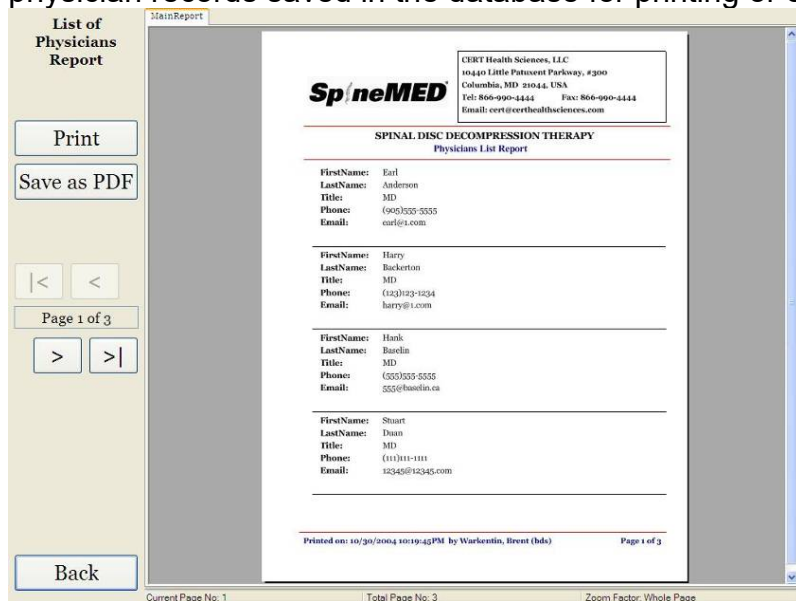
physician records saved in the database for printing or e

List of Physicians Report

Print

Save as PDF

|<

<

Page 1 of 3

>

>|

Back

MainReport

SpineMED

CERT Health Sciences, LLC
10440 Little Patuxent Parkway, #300
Columbia, MD 21044, USA
Tel: 866-990-4444 Fax: 866-990-4444
Email: cert@certhealthsciences.com

SPINAL DISC DECOMPRESSION THERAPY
Physicians List Report

FirstName: Earl
LastName: Anderson
Title: MD
Phone: (905)555-5555
Email: earl@1.com

FirstName: Harry
LastName: Backerton
Title: MD
Phone: (123)123-1234
Email: harry@1.com

FirstName: Hank
LastName: Baselin
Title: MD
Phone: (555)555-5555
Email: 555@baselin.ca

FirstName: Stuart
LastName: Duan
Title: MD
Phone: (111)111-1111
Email: 12345@12345.com

Printed on: 10/30/2004 10:19:45PM by Warkentin, Brent (bds)

Page 1 of 3

Current Page No: 1

Total Page No: 3

Zoom Factor: Whole Page